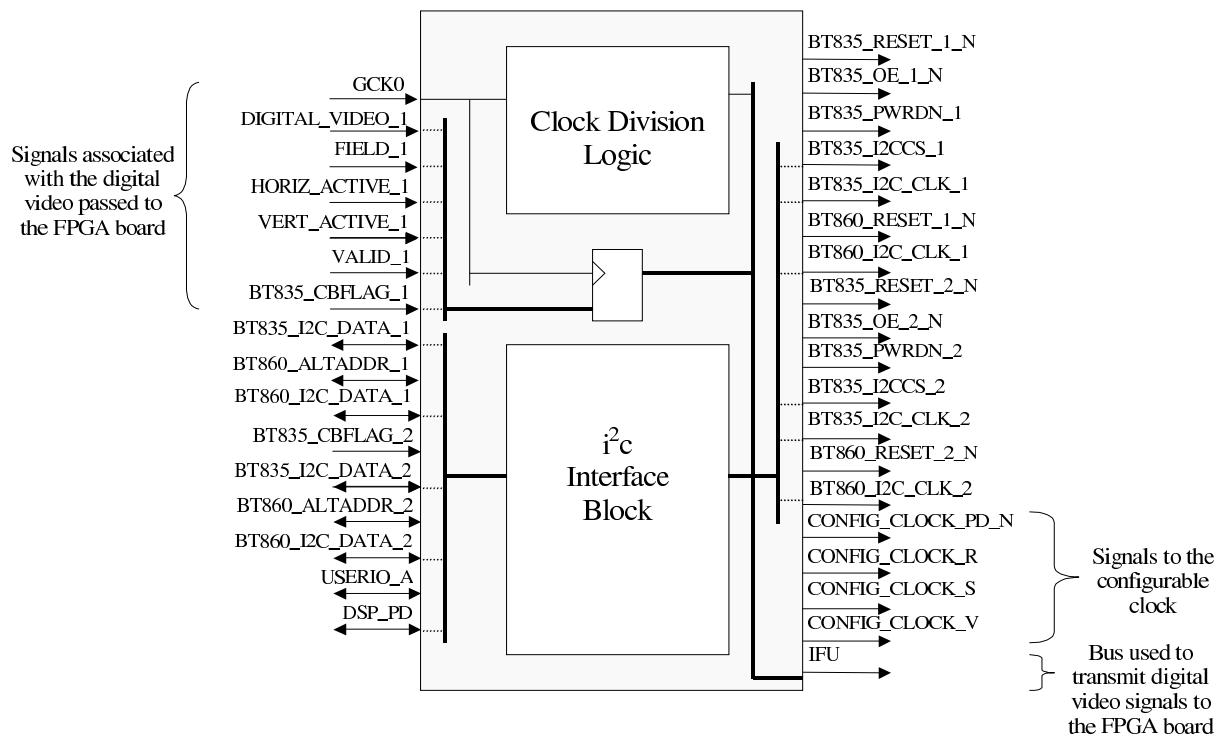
Signals associated with the digital video passed to the FPGA board

GCK0
DIGITAL_VIDEO_1
FIELD_1
HORIZ_ACTIVE_1
VERT_ACTIVE_1
VALID_1
BT835_CBFLAG_1
BT835_I2C_DATA_1
BT860_ALTADDR_1
BT860_I2C_DATA_1
BT835_CBFLAG_2
BT835_I2C_DATA_2
BT860_ALTADDR_2
BT860_I2C_DATA_2
USERIO_A
DSP_PD

Clock Division Logic

$i^2c$ Interface Block

BT835_RESET_1_N
BT835_OE_1_N
BT835_PWRDN_1
BT835_I2CCS_1
BT835_I2C_CLK_1
BT860_RESET_1_N
BT860_I2C_CLK_1
BT835_RESET_2_N
BT835_OE_2_N
BT835_PWRDN_2
BT835_I2CCS_2
BT835_I2C_CLK_2
BT860_RESET_2_N
BT860_I2C_CLK_2
CONFIG_CLOCK_PD_N
CONFIG_CLOCK_R
CONFIG_CLOCK_S
CONFIG_CLOCK_V
IFU

Signals to the configurable clock

Bus used to transmit digital video signals to the FPGA board